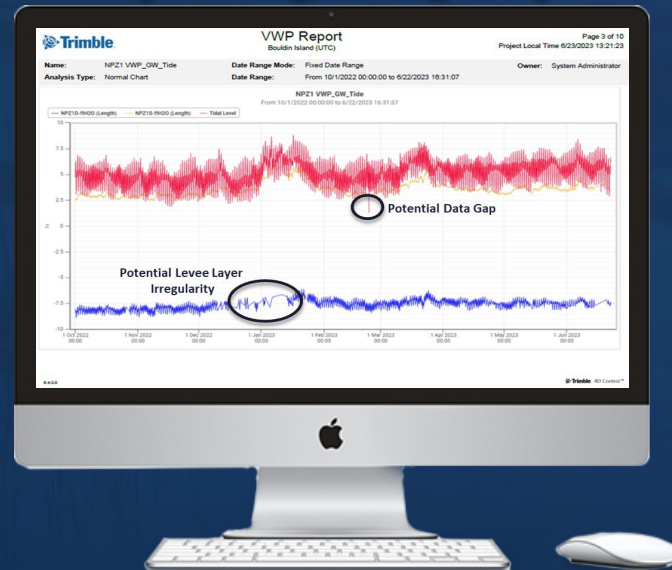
Trimble.

VWP Report
Bouldin Island (UTC)

Page 3 of 10
Project Local Time 6/23/2023 13:21:23

| Name: | NPZ1 VWP_GW_Tide | Date Range Mode: | Fixed Date Range | Owner: | System Administrator |
|---|---|---|---|---|---|
| Analysis Type: | Normal Chart | Date Range: | From 10/1/2022 00:00:00 to 6/22/2023 16:31:07 | | |

NPZ1 VWP_GW_Tide
From 10/1/2022 00:00:00 to 6/22/2023 16:31:07

NPZ1D-ftH2O (Length) NPZ1S-ftH2O (Length) Tidal Level

10
7.5
5
2.5
0
-2.5
-5
-7.5
-10

ft

Potential Data Gap

Potential Levee Layer Irregularity

1 Oct 2022 00:00
1 Nov 2022 00:00
1 Dec 2022 00:00
1 Jan 2023 00:00
1 Feb 2023 00:00
1 Mar 2023 00:00
1 Apr 2023 00:00
1 May 2023 00:00
1 Jun 2023 00:00

8.4.0.0

Trimble 4D Control™